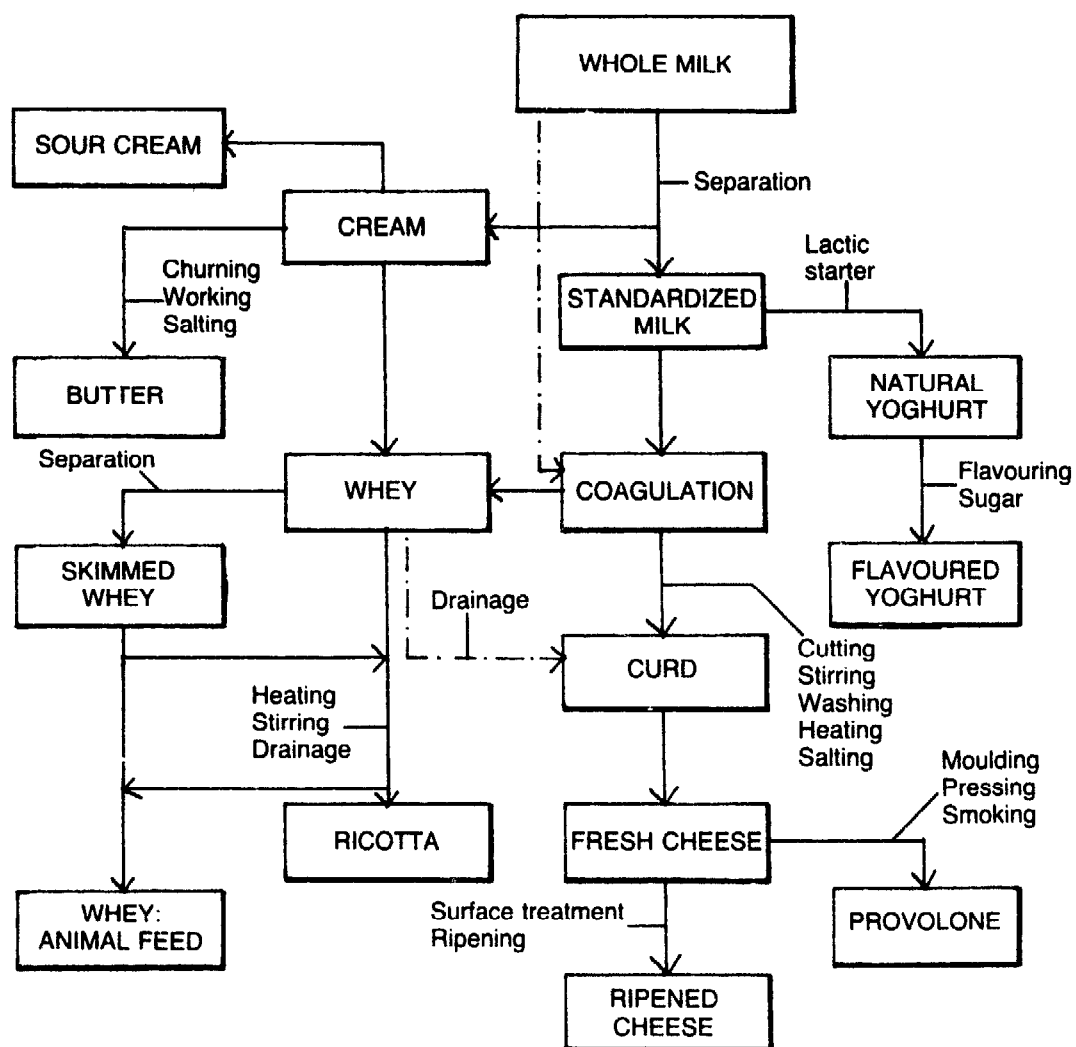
WHOLE MILK

SOUR CREAM

Separation

CREAM

Lactic starter

Churning
Working
Salting

STANDARDIZED MILK

BUTTER

NATURAL YOGHURT

Separation

WHEY

COAGULATION

Flavouring
Sugar

SKIMMED WHEY

FLAVOURED YOGHURT

Drainage

CURD

Cutting
Stirring
Washing
Heating
Salting

Heating
Stirring
Drainage

Moulding
Pressing
Smoking

RICOTTA

FRESH CHEESE

WHEY: ANIMAL FEED

Surface treatment
Ripening

PROVOLONE

RIPENED CHEESE